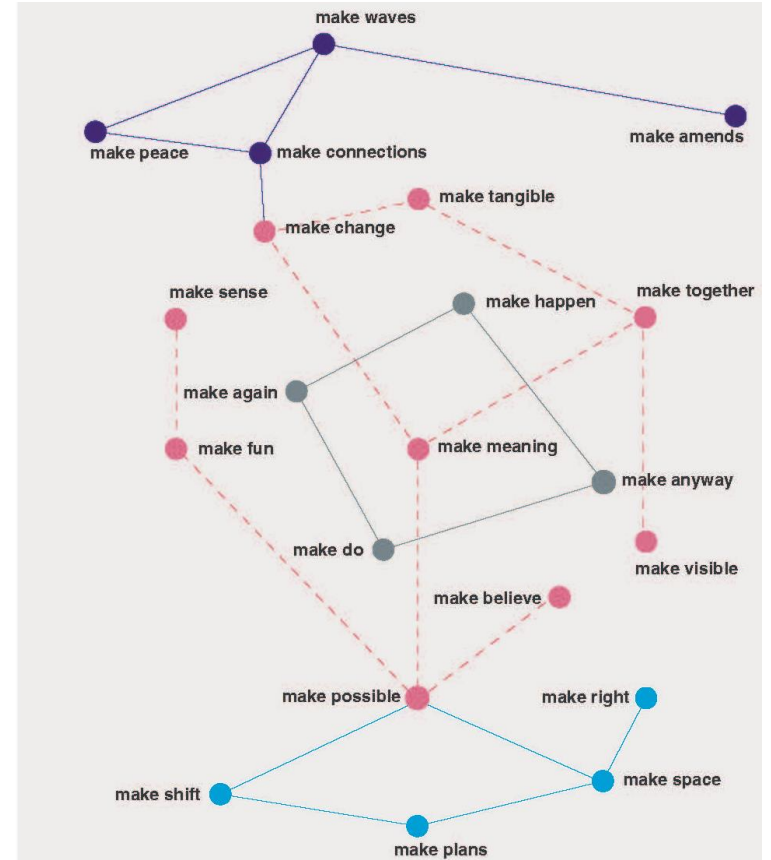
make waves

make peace

make connections

make amends

make tangible

make change

make sense

make happen

make together

make again

make meaning

make fun

make anyway

make do

make visible

make believe

make possible

make right

make space

make shift

make plans